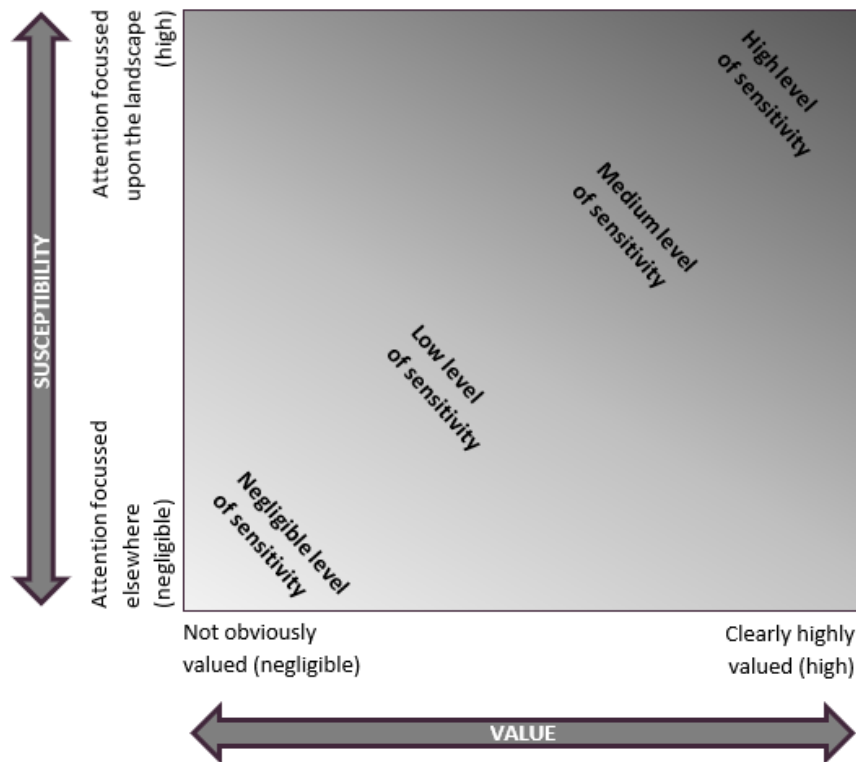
SUSCEPTIBILITY

Attention focussed upon the landscape (high)

Attention focussed elsewhere (negligible)

High level of sensitivity

Medium level of sensitivity

Low level of sensitivity

Negligible level of sensitivity

Not obviously valued (negligible)

Clearly highly valued (high)

VALUE